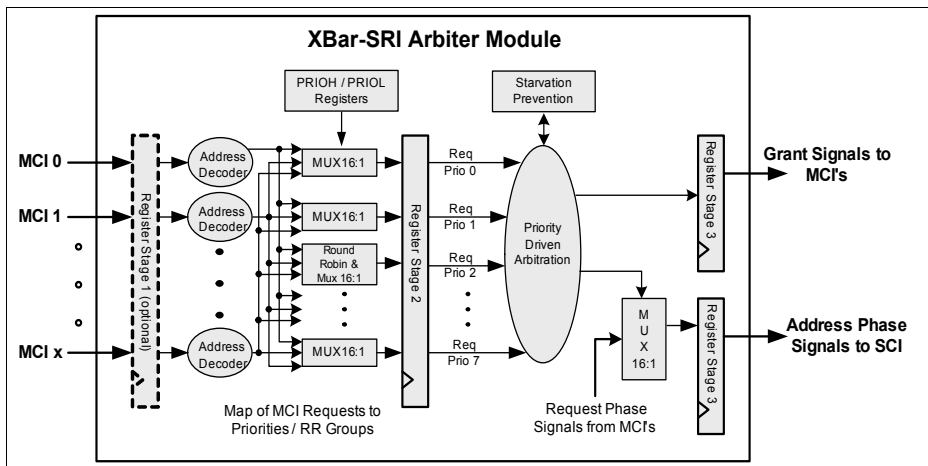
XBar-SRI Arbiter Module

PRIOH / PRIOL Registers

Starvation Prevention

MCI 0

MCI 1

MCI x

Register Stage 1 (optional)

Address Decoder

Address Decoder

Address Decoder

MUX16:1

MUX16:1

Round Robin & Mux 16:1

MUX16:1

Register Stage 2

Req Prio 0

Req Prio 1

Req Prio 2

Req Prio 7

Priority Driven Arbitration

M U X 16:1

Register Stage 3

Register Stage 3

Grant Signals to MCI's

Address Phase Signals to SCI

Map of MCI Requests to Priorities / RR Groups

Request Phase Signals from MCI's